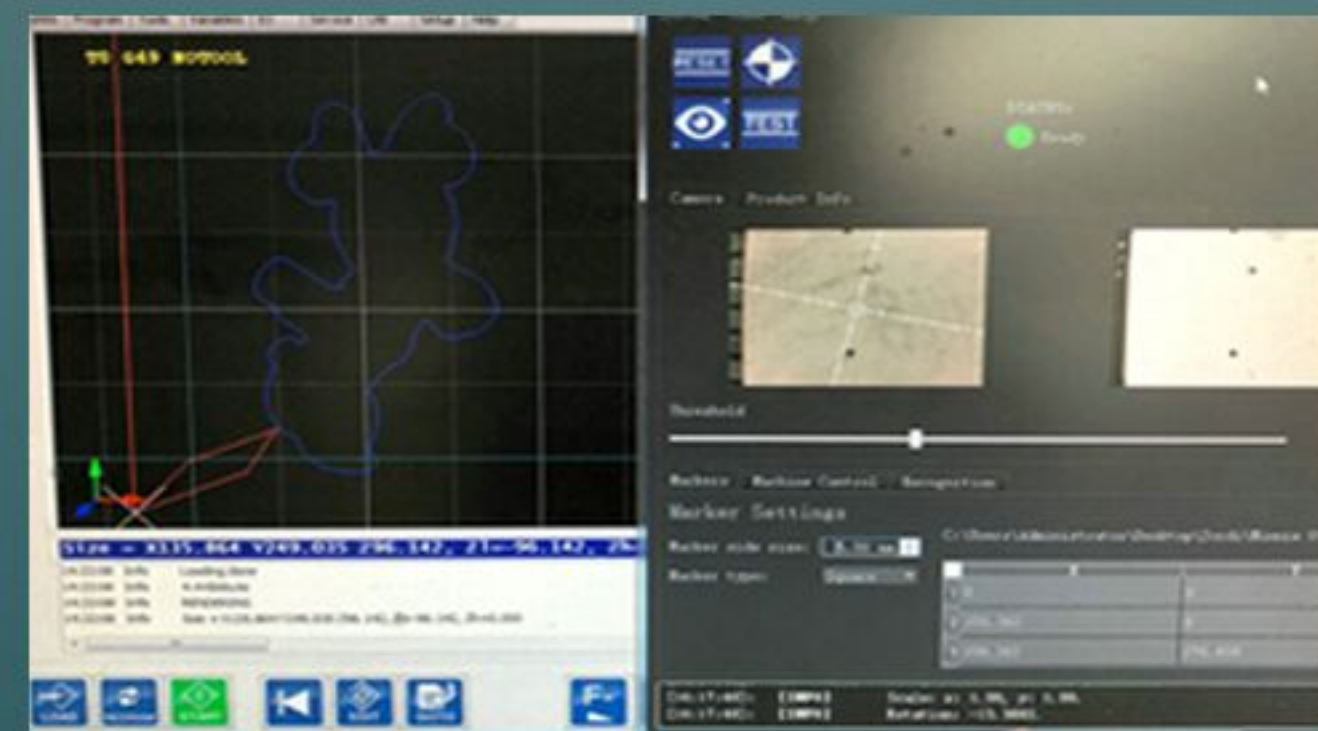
T0 649 NOTOOL

Size = X335.864 Y249.035 Z96.142, Z1=-96.142, Z

Loading Done

RESET

TEST

STATUS:

Ready

Camera Product Info

Threshold

Markers Machine Control Recognition

Marker Settings

Marker side size:

Marker type:

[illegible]

LOAD

START

EDIT